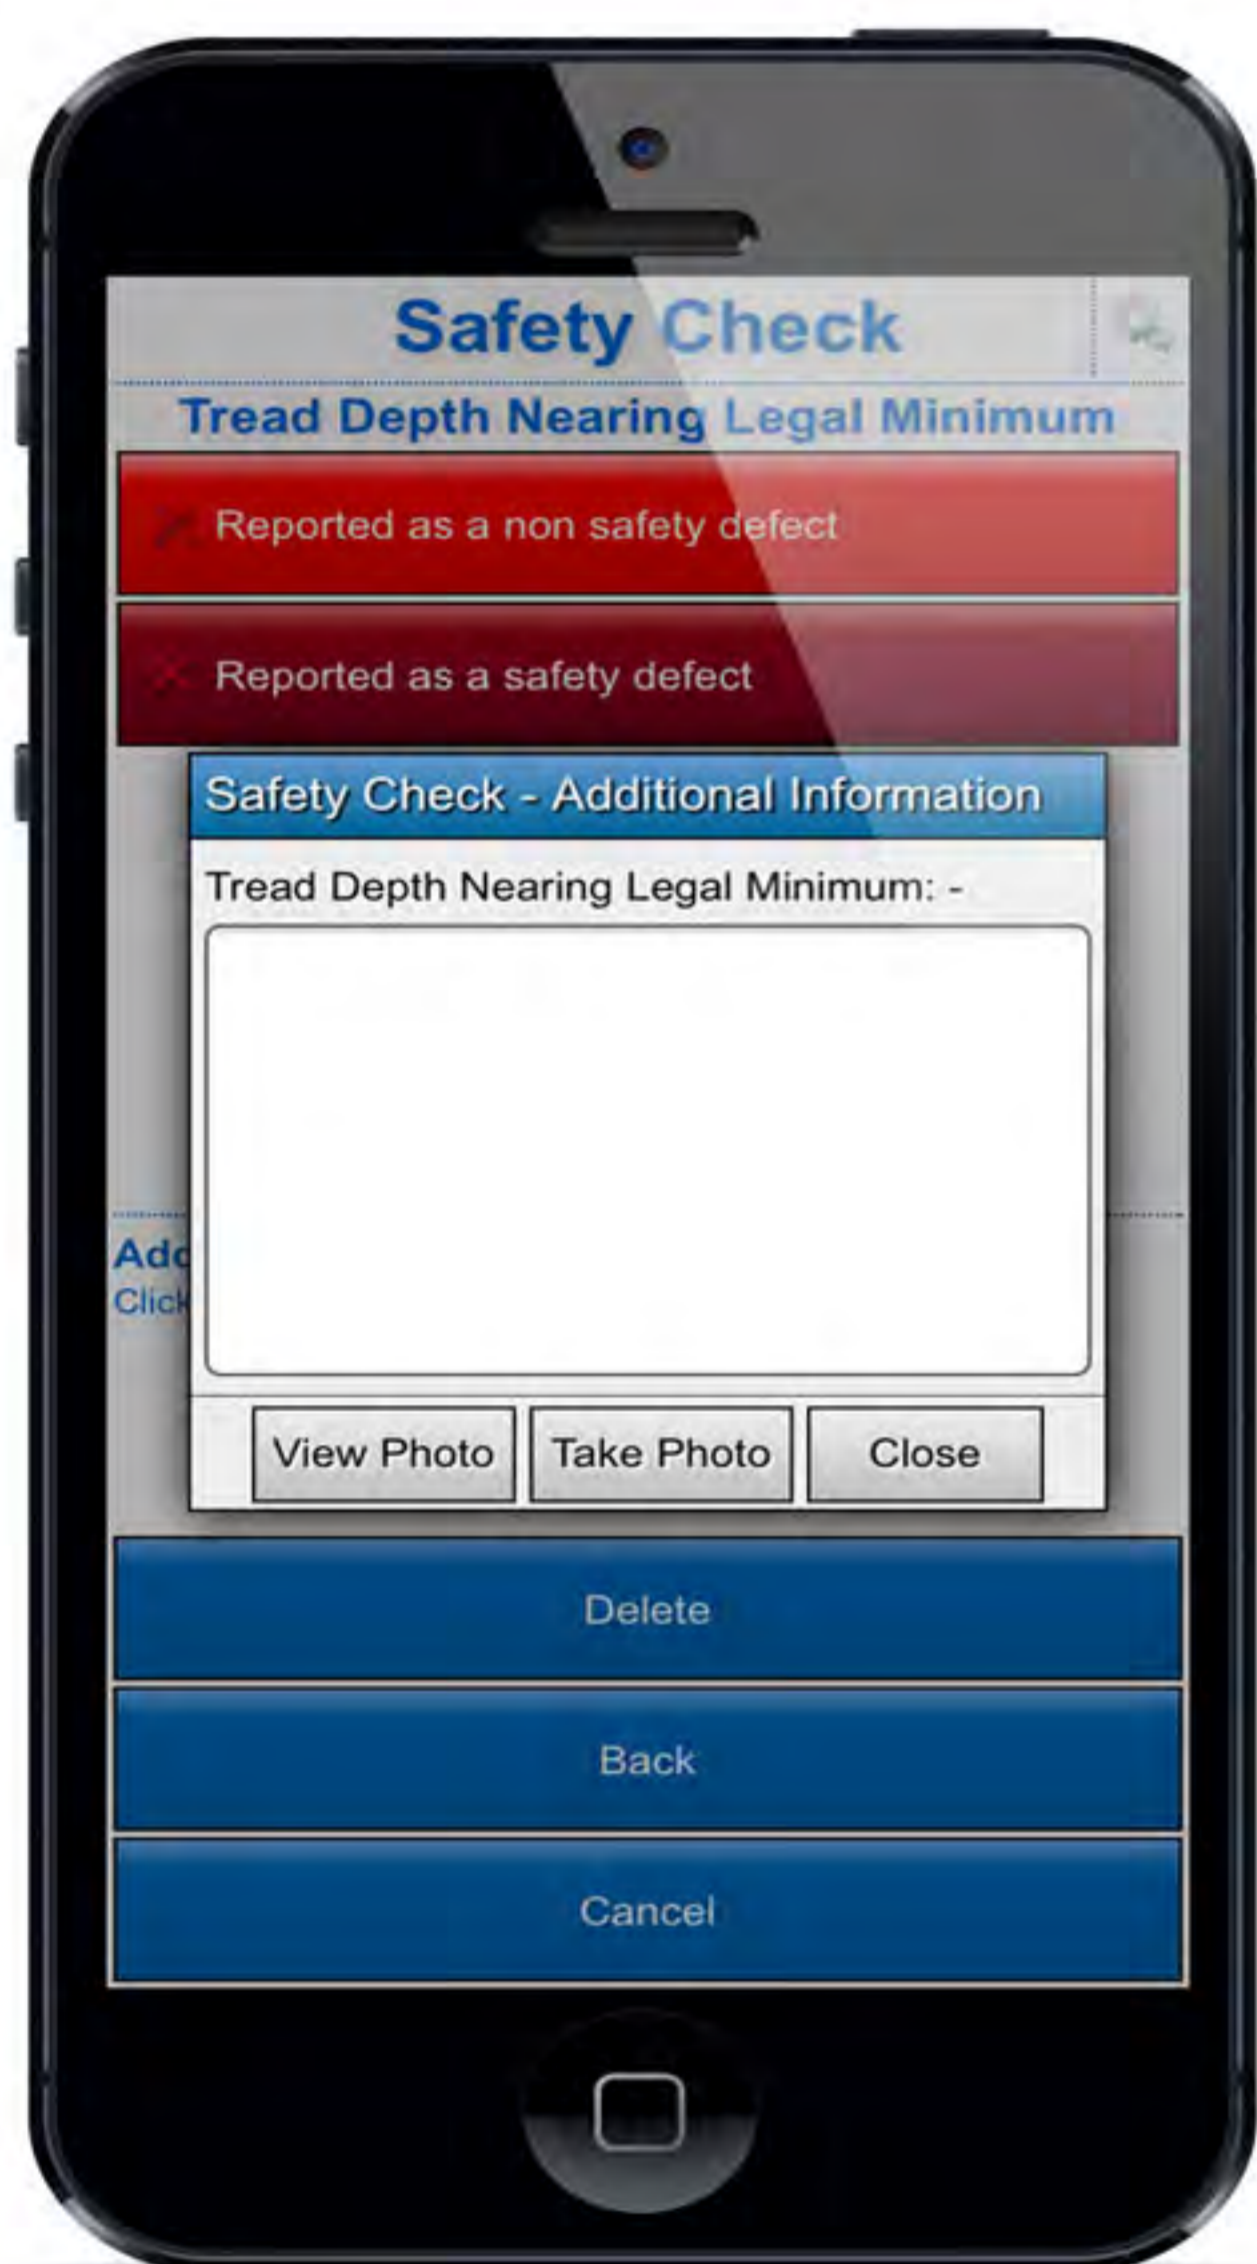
Safety Check

Tread Depth Nearing Legal Minimum

Reported as a non safety defect

Reported as a safety defect

Safety Check - Additional Information

Tread Depth Nearing Legal Minimum: -

Add

Click

View Photo

Take Photo

Close

Delete

Back

Cancel